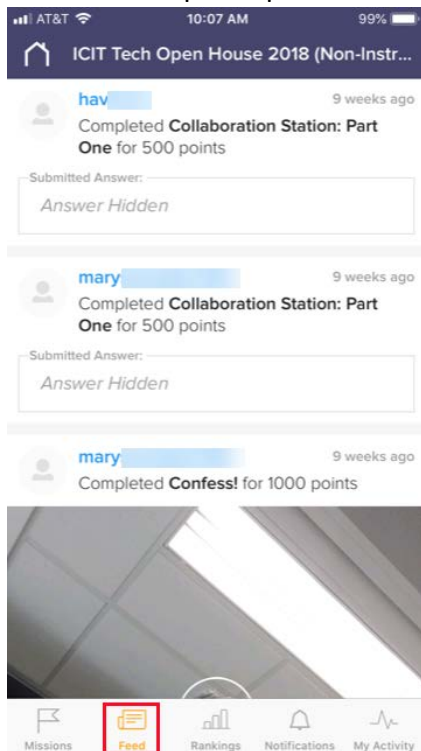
AT&T 10:07 AM 99%

ICIT Tech Open House 2018 (Non-Instr...

hav
9 weeks ago
Completed **Collaboration Station: Part One** for 500 points

Submitted Answer:
Answer Hidden

mary
9 weeks ago
Completed **Collaboration Station: Part One** for 500 points

Submitted Answer:
Answer Hidden

mary
9 weeks ago
Completed **Confess!** for 1000 points

Missions Feed Rankings Notifications My Activity